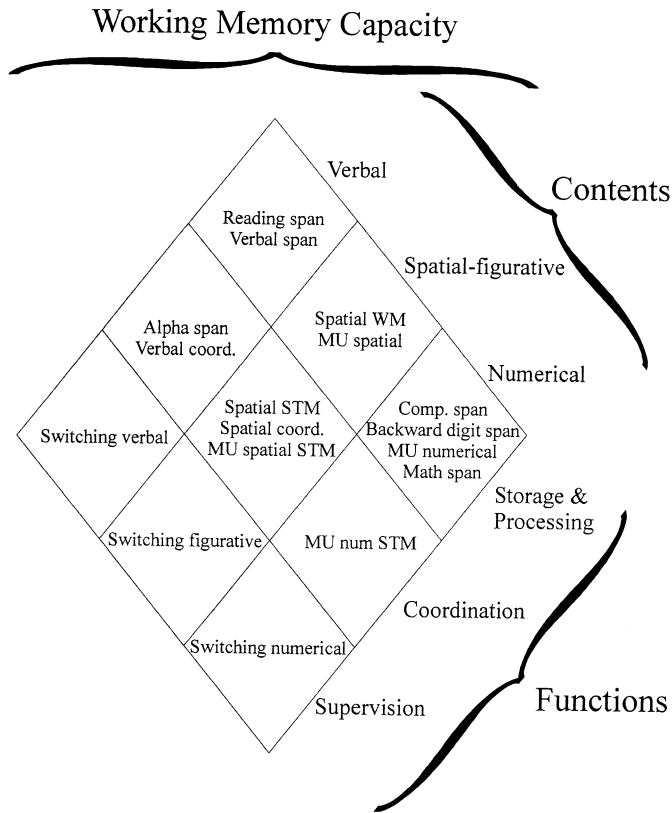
Working Memory Capacity

Contents

Verbal

Spatial-figurative

Numerical

Reading span
Verbal span

Alpha span
Verbal coord.

Spatial WM
MU spatial

Switching verbal

Spatial STM
Spatial coord.
MU spatial STM

Comp. span
Backward digit span
MU numerical
Math span

Switching figurative

MU num STM

Switching numerical

Storage & Processing

Coordination

Supervision

Functions